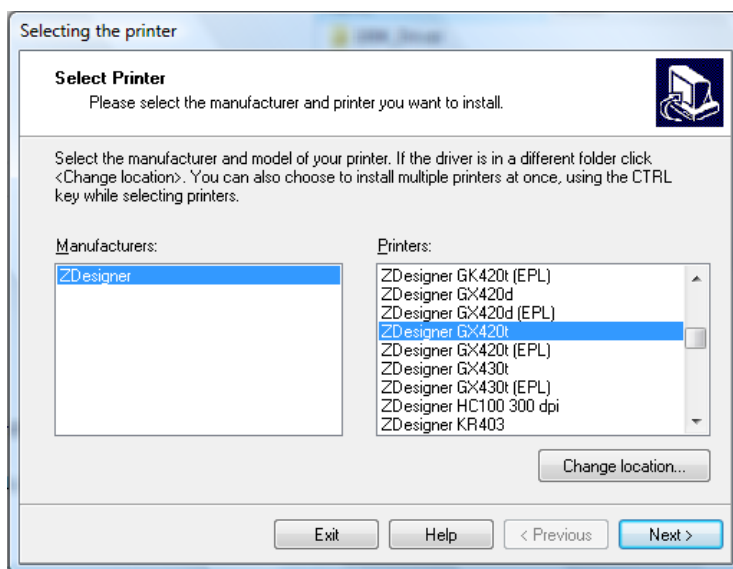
Selecting the printer

Select Printer
Please select the manufacturer and printer you want to install.

Select the manufacturer and model of your printer. If the driver is in a different folder click <Change location>. You can also choose to install multiple printers at once, using the CTRL key while selecting printers.

Manufacturers:
ZDesigner

Printers:
ZDesigner GK420t (EPL)
ZDesigner GX420d
ZDesigner GX420d (EPL)
ZDesigner GX420t
ZDesigner GX420t (EPL)
ZDesigner GX430t
ZDesigner GX430t (EPL)
ZDesigner HC100 300 dpi
ZDesigner KR403

Change location...

Exit
Help
< Previous
Next >